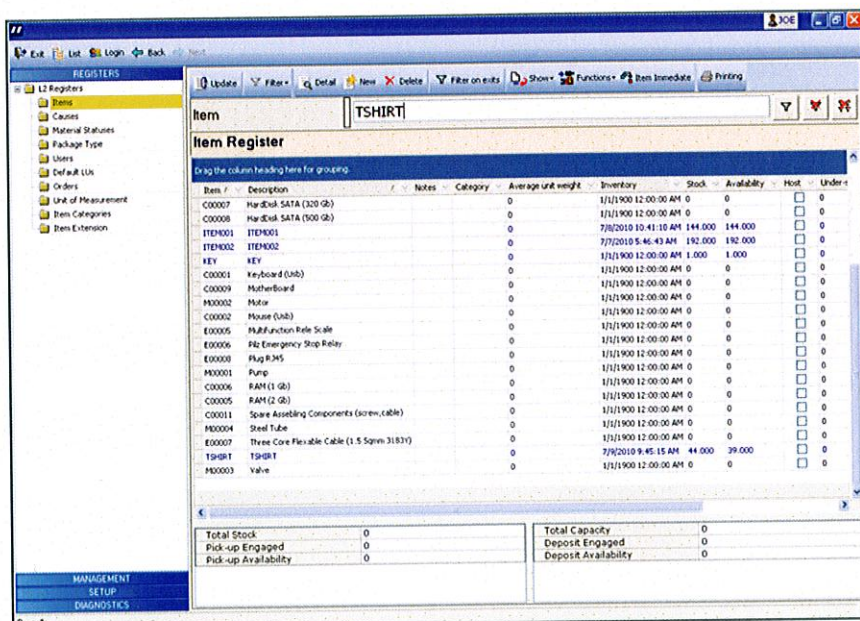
JOE

Exit List Login Back Next

REGISTERS
L2 Registers
Items
Causes
Material Statuses
Package Type
Users
Default LUs
Orders
Unit of Measurement
Item Categories
Item Extension

MANAGEMENT
SETUP
DIAGNOSTICS

Update Filter Detail New Delete Filter on exits Show Functions Item Immediate Printing

Item TSHIRT

Item Register

Drag the column heading here for grouping.

| Item | Description | Notes | Category | Average unit weight | Inventory | Stock | Availability | Host | Under |
|---|---|---|---|---|---|---|---|---|---|
| C00007 | HardDisk SATA (320 Gb) | | | 0 | 1/1/1900 12:00:00 AM | 0 | 0 | | 0 |
| C00008 | HardDisk SATA (500 Gb) | | | 0 | 1/1/1900 12:00:00 AM | 0 | 0 | | 0 |
| ITEM001 | ITEM001 | | | 0 | 7/8/2010 10:41:10 AM | 144.000 | 144.000 | | 0 |
| ITEM002 | ITEM002 | | | 0 | 7/7/2010 5:46:43 AM | 192.000 | 192.000 | | 0 |
| KEY | KEY | | | 0 | 1/1/1900 12:00:00 AM | 1.000 | 1.000 | | 0 |
| C00001 | Keyboard (Usb) | | | 0 | 1/1/1900 12:00:00 AM | 0 | 0 | | 0 |
| C00009 | MotherBoard | | | 0 | 1/1/1900 12:00:00 AM | 0 | 0 | | 0 |
| M00002 | Motor | | | 0 | 1/1/1900 12:00:00 AM | 0 | 0 | | 0 |
| C00002 | Mouse (Usb) | | | 0 | 1/1/1900 12:00:00 AM | 0 | 0 | | 0 |
| E00005 | Multifunction Rele Scale | | | 0 | 1/1/1900 12:00:00 AM | 0 | 0 | | 0 |
| E00006 | Pilz Emergency Stop Relay | | | 0 | 1/1/1900 12:00:00 AM | 0 | 0 | | 0 |
| E00008 | Plug RJ45 | | | 0 | 1/1/1900 12:00:00 AM | 0 | 0 | | 0 |
| M00001 | Pump | | | 0 | 1/1/1900 12:00:00 AM | 0 | 0 | | 0 |
| C00006 | RAM (1 Gb) | | | 0 | 1/1/1900 12:00:00 AM | 0 | 0 | | 0 |
| C00005 | RAM (2 Gb) | | | 0 | 1/1/1900 12:00:00 AM | 0 | 0 | | 0 |
| C00011 | Spare Asseblng Components (screw,cable) | | | 0 | 1/1/1900 12:00:00 AM | 0 | 0 | | 0 |
| M00004 | Steel Tube | | | 0 | 1/1/1900 12:00:00 AM | 0 | 0 | | 0 |
| E00007 | Three Core Flexable Cable (1.5 Sqmm 3183Y) | | | 0 | 1/1/1900 12:00:00 AM | 0 | 0 | | 0 |
| TSHIRT | TSHIRT | | | 0 | 7/9/2010 9:45:15 AM | 44.000 | 39.000 | | 0 |
| M00003 | Valve | | | 0 | 1/1/1900 12:00:00 AM | 0 | 0 | | 0 |

| | |
|---|---|
| Total Stock | 0 |
| Pick-up Engaged | 0 |
| Pick-up Availability | 0 |

| | |
|---|---|
| Total Capacity | 0 |
| Deposit Engaged | 0 |
| Deposit Availability | 0 |